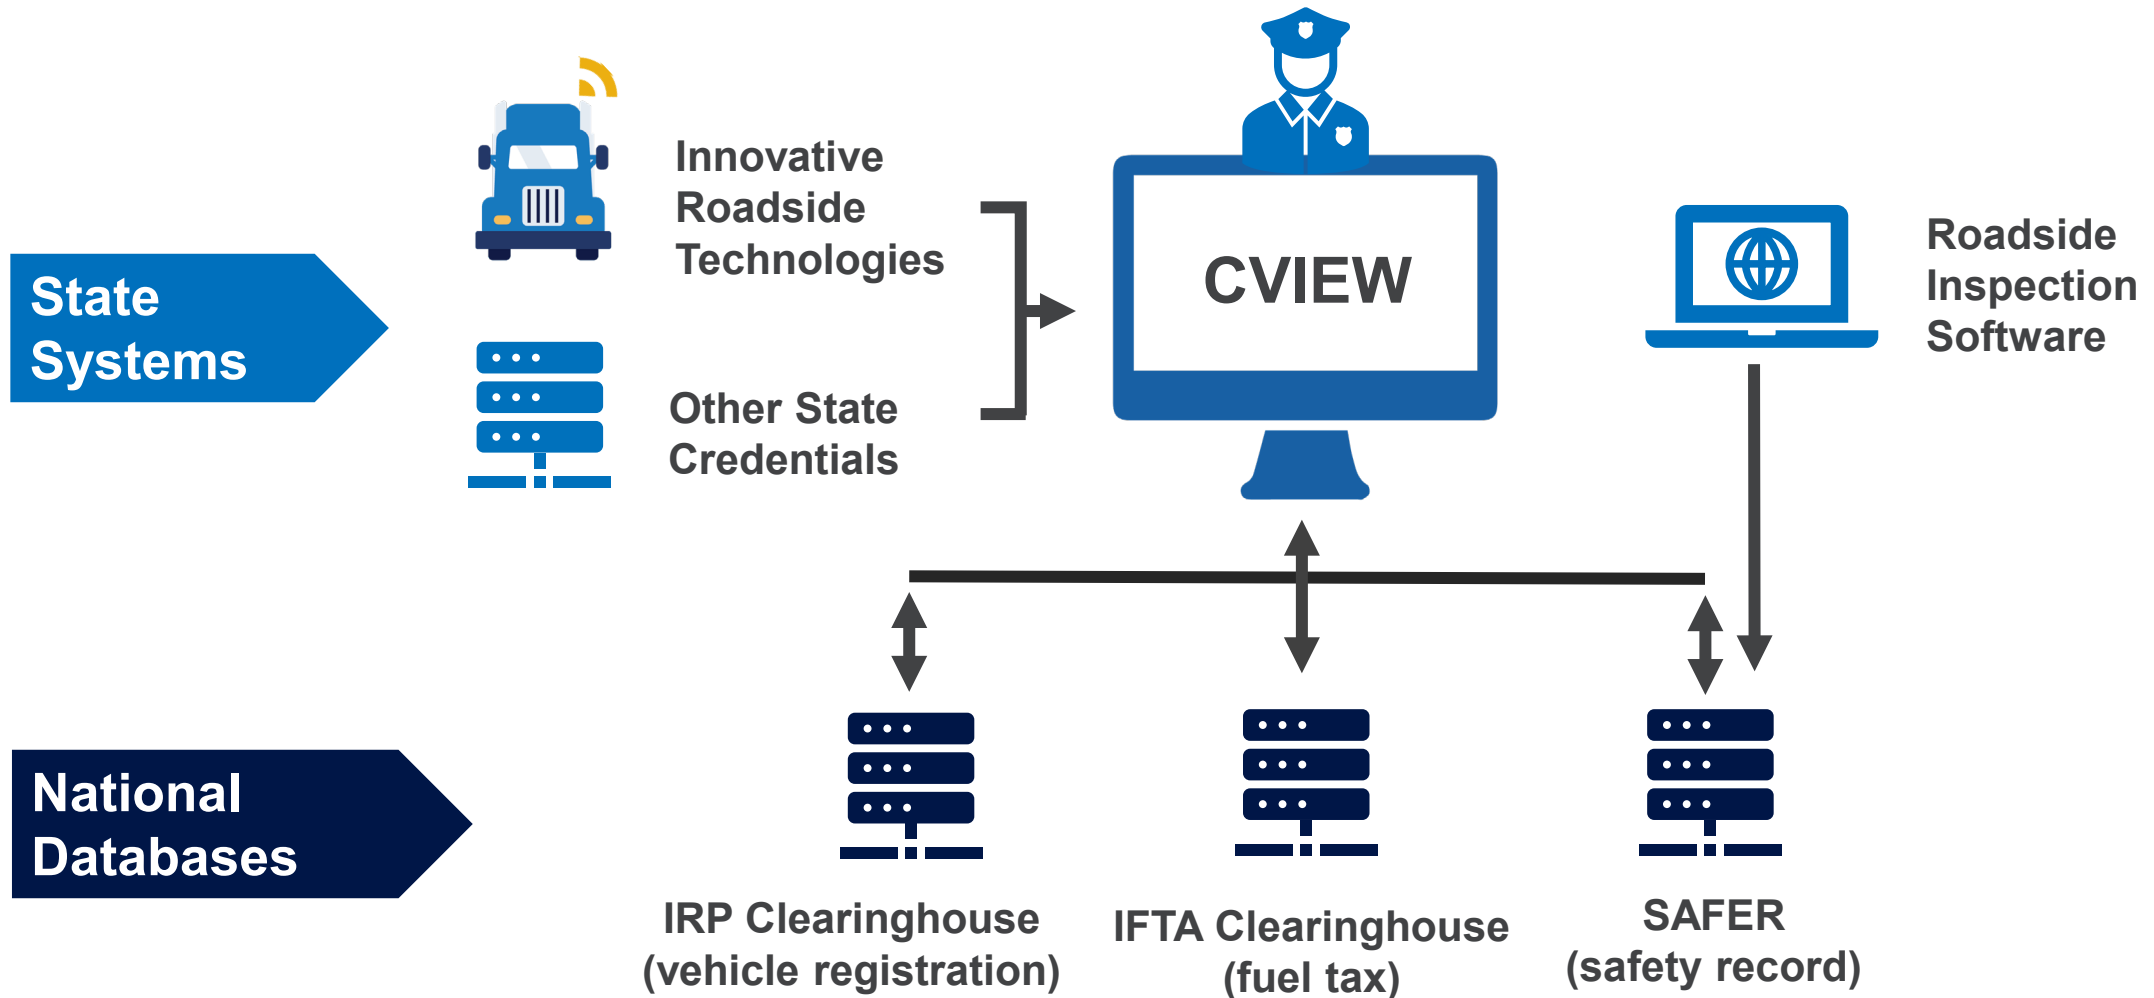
State Systems

Innovative Roadside Technologies

Other State Credentials

CVIEW

Roadside Inspection Software

National Databases

IRP Clearinghouse (vehicle registration)

IFTA Clearinghouse (fuel tax)

SAFER (safety record)